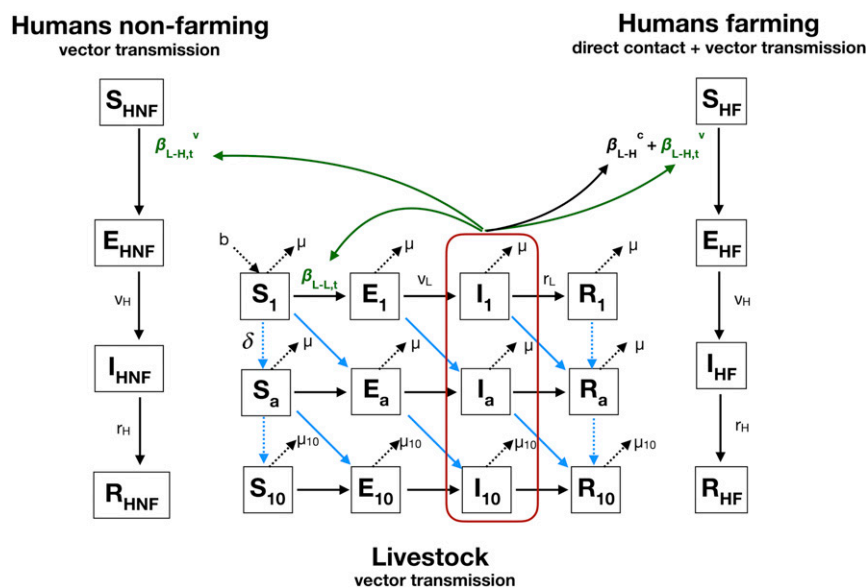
Humans non-farming
vector transmission

Humans farming
direct contact + vector transmission

$S_{HNF}$

$\beta_{L-H,t}^{v}$

$E_{HNF}$

$v_H$

$I_{HNF}$

$r_H$

$R_{HNF}$

$S_{HF}$

$\beta_{L-H}^{c} + \beta_{L-H,t}^{v}$

$E_{HF}$

$v_H$

$I_{HF}$

$r_H$

$R_{HF}$

b

$\mu$

$\beta_{L-L,t}$

$v_L$

$r_L$

$S_1$ $E_1$ $I_1$ $R_1$

$\delta$

$S_a$ $E_a$ $I_a$ $R_a$

$\mu_{10}$

$S_{10}$ $E_{10}$ $I_{10}$ $R_{10}$

Livestock
vector transmission